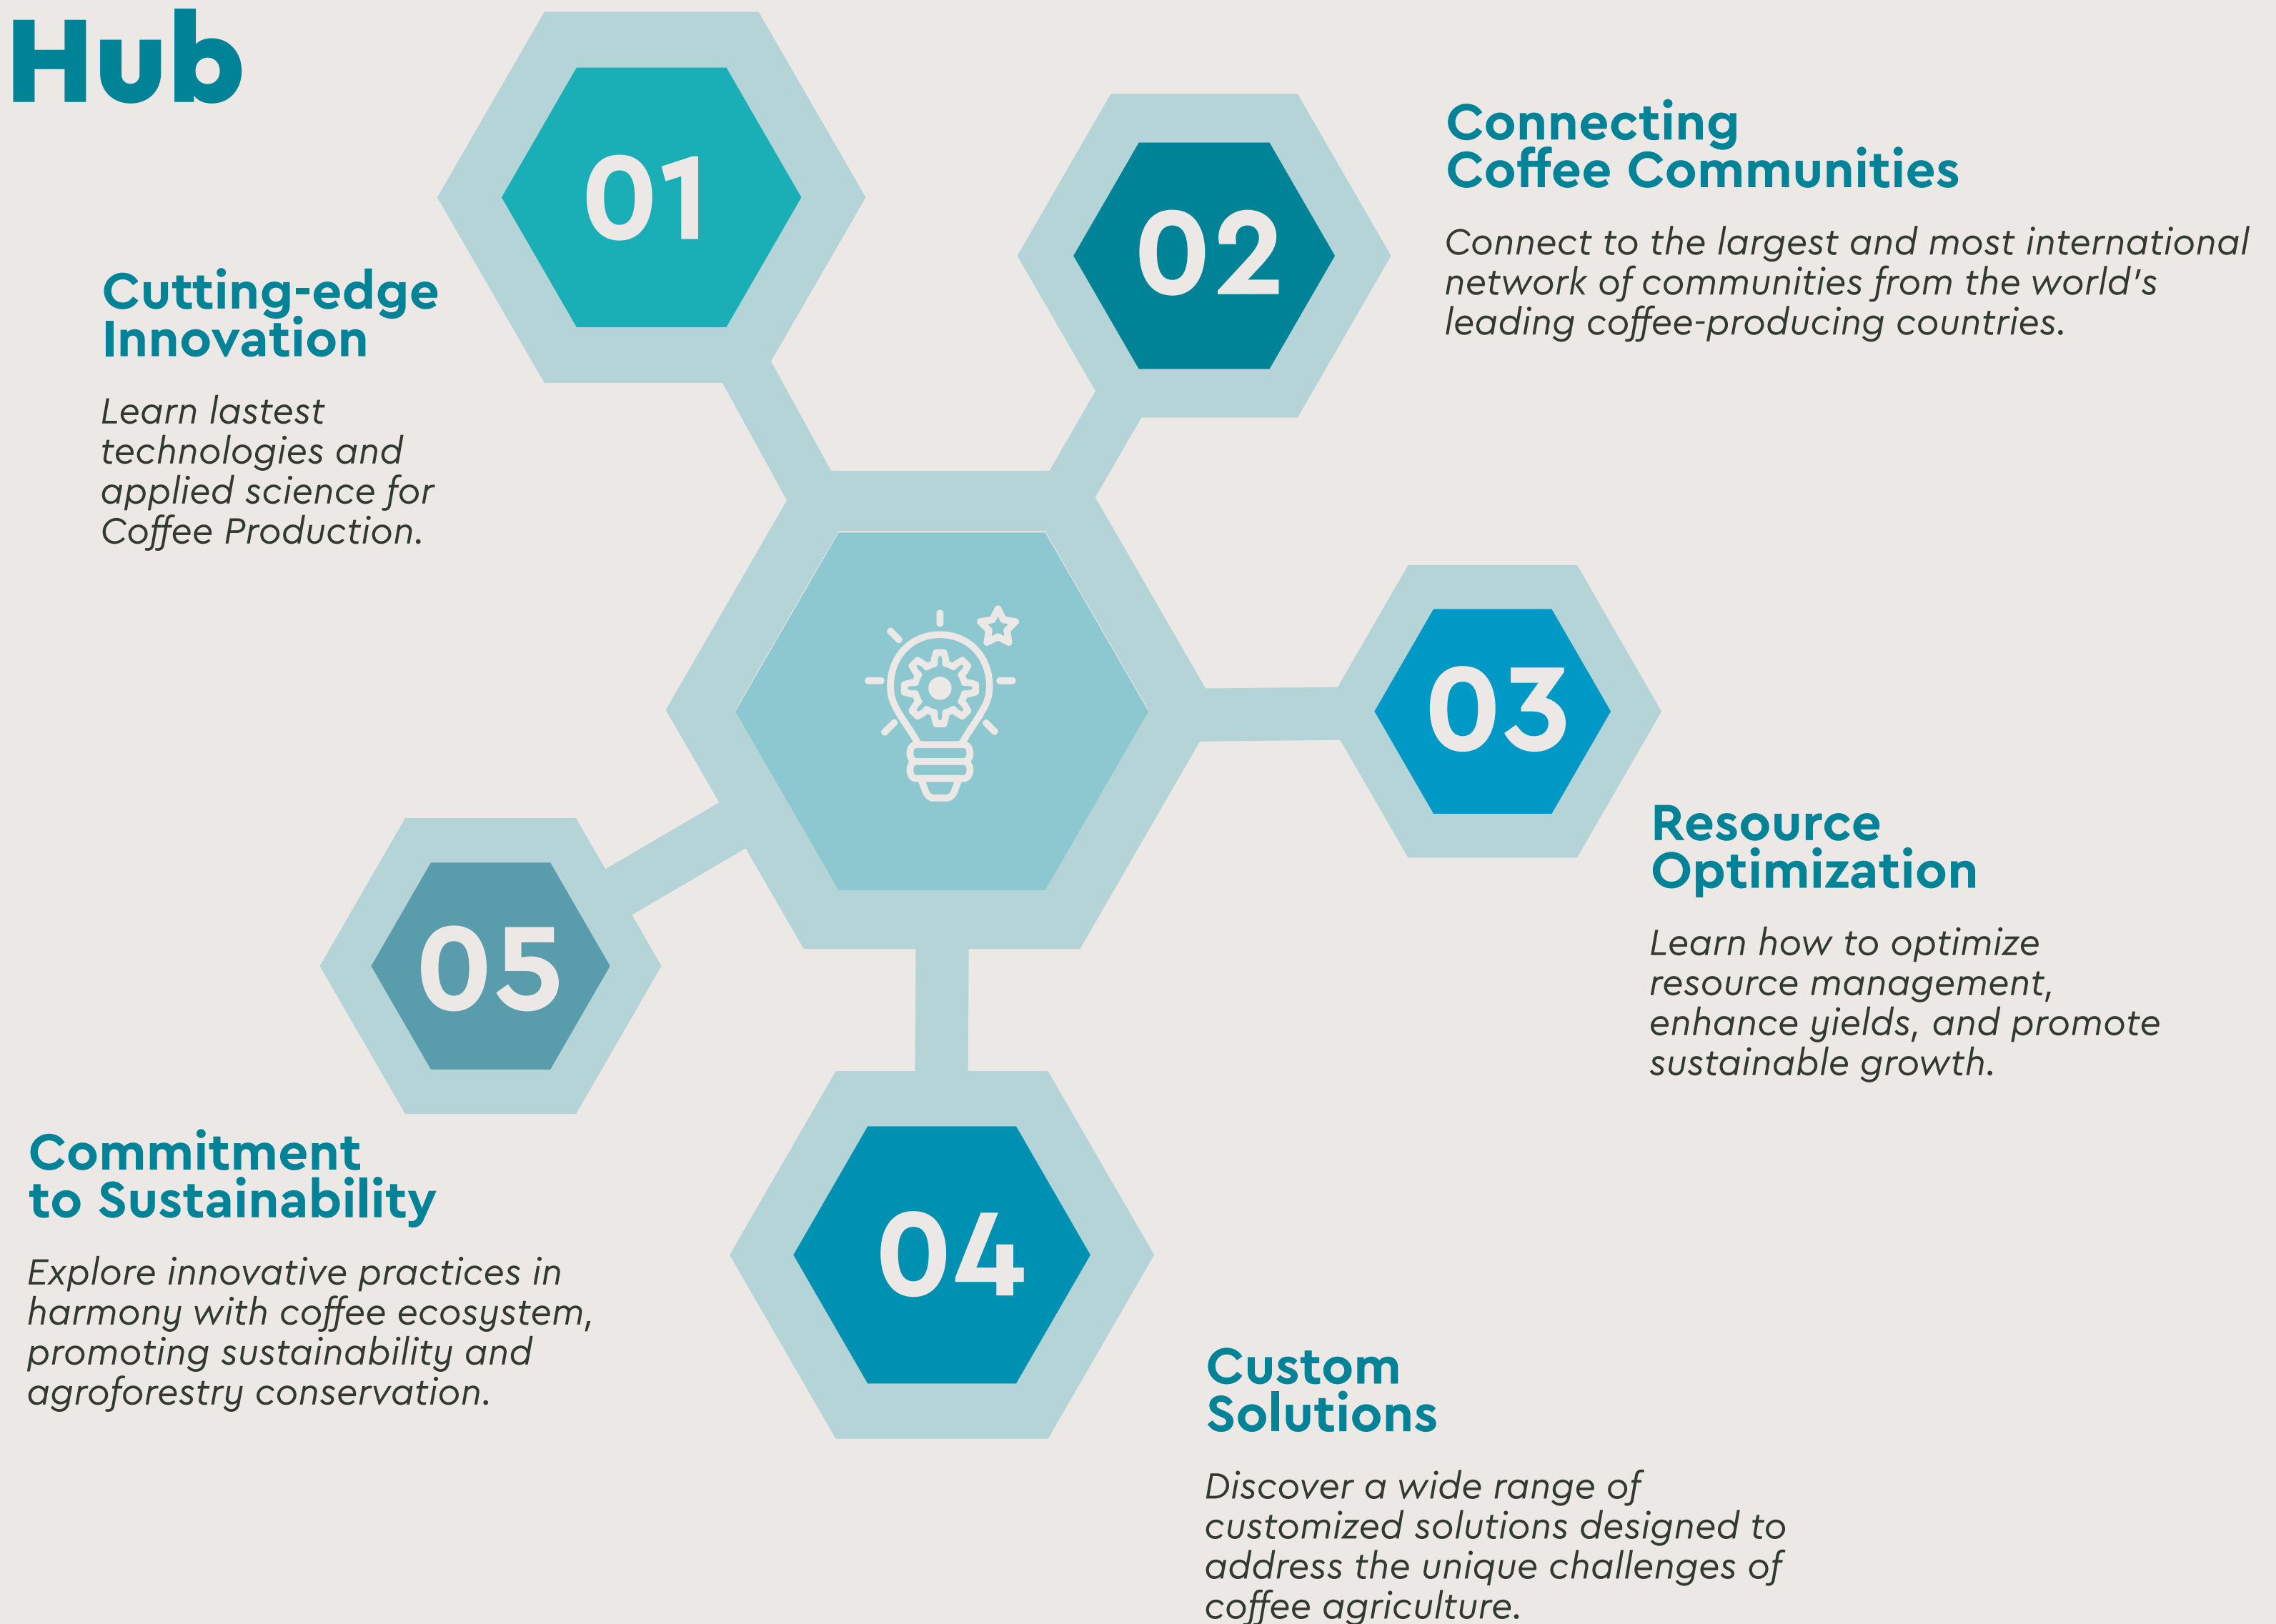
Hub

01

Cutting-edge Innovation

Learn lastest technologies and applied science for Coffee Production.

02

Connecting Coffee Communities

Connect to the largest and most international network of communities from the world's leading coffee-producing countries.

03

Resource Optimization

Learn how to optimize resource management, enhance yields, and promote sustainable growth.

04

Custom Solutions

Discover a wide range of customized solutions designed to address the unique challenges of coffee agriculture.

05

Commitment to Sustainability

Explore innovative practices in harmony with coffee ecosystem, promoting sustainability and agroforestry conservation.